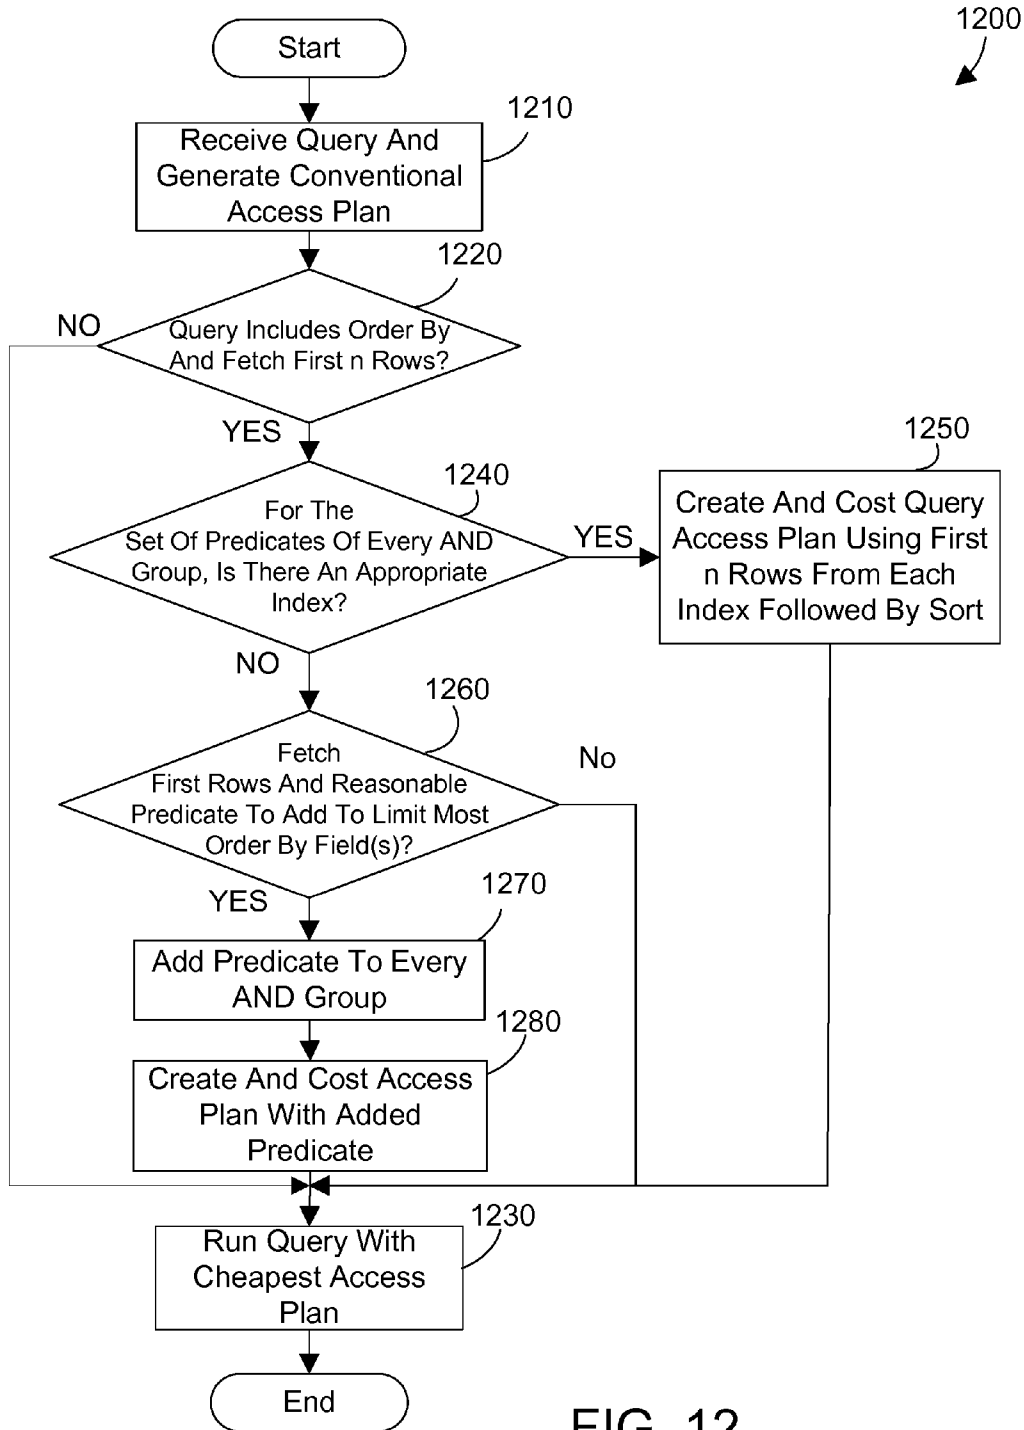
1200

Start

1210

Receive Query And Generate Conventional Access Plan

1220

NO

Query Includes Order By And Fetch First n Rows?

YES

1250

1240

For The Set Of Predicates Of Every AND Group, Is There An Appropriate Index?

YES

Create And Cost Query Access Plan Using First n Rows From Each Index Followed By Sort

NO

1260

Fetch First Rows And Reasonable Predicate To Add To Limit Most Order By Field(s)?

No

YES

1270

Add Predicate To Every AND Group

1280

Create And Cost Access Plan With Added Predicate

1230

Run Query With Cheapest Access Plan

End

FIG. 12